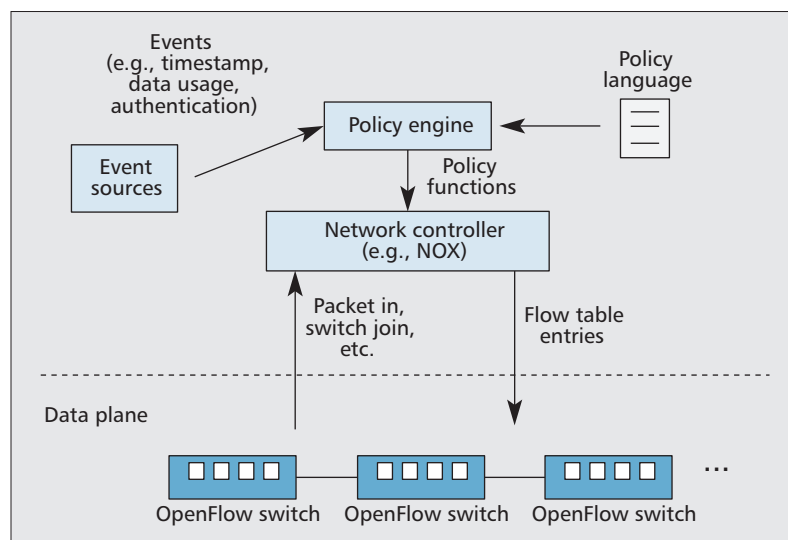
Events (e.g., timestamp, data usage, authentication)

Policy language

Policy engine

Event sources

Policy functions

Network controller (e.g., NOX)

Packet in, switch join, etc.

Flow table entries

Data plane

...

OpenFlow switch

OpenFlow switch

OpenFlow switch